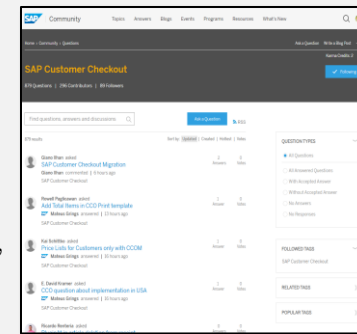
SAP Community Topics Answers Blogs Events Programs Resources What's New

Home / Community / Questions

Ask a Question Write a Blog Post

SAP Customer Checkout

879 Questions | 296 Contributors | 89 Followers

Following

Find questions, answers and discussions

Ask a Question

RSS

879 results

Sort by: Updated | Created | Voted | Votes

Quanu Bhan asked
SAP Customer Checkout Migration
Quanu Bhan commented | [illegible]
SAP Customer Checkout
2 Answers
0 Votes

Rewell Pagkowan asked
Add Total Items in CCO Print template
Mateus Grings answered | 13 hours ago
SAP Customer Checkout
1 Answer
0 Votes

Kai Schilke asked
Price Lists for Customers only with CCOM
Mateus Grings answered | 16 hours ago
SAP Customer Checkout
1 Answer
0 Votes

C. David Kramer asked
CCO question about implementation in USA
Mateus Grings answered | 16 hours ago
SAP Customer Checkout
1 Answer
0 Votes

Ricardo Renteria asked

QUESTION TYPES
All Questions
All Answered Questions
With Accepted Answer
Without Accepted Answer
No Answers
No Responses

FOLLOWED TAGS
SAP Customer Checkout

RELATED TAGS

POPULAR TAGS